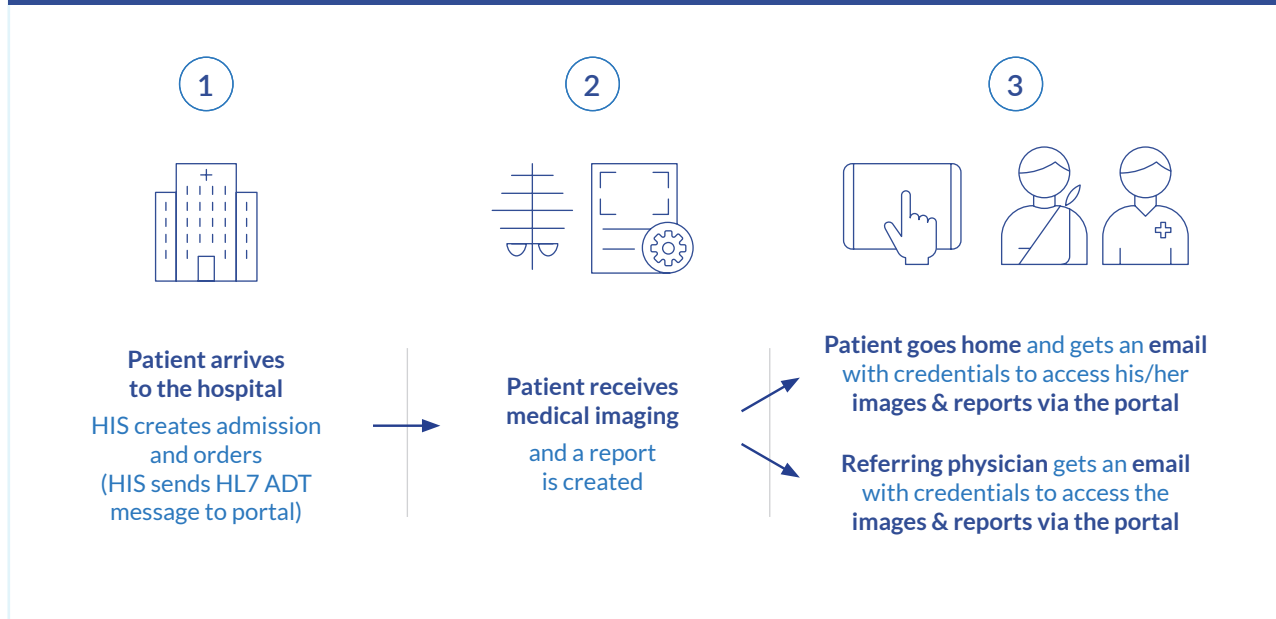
1

2

3

Patient arrives to the hospital

HIS creates admission and orders (HIS sends HL7 ADT message to portal)

Patient receives medical imaging

and a report is created

Patient goes home and gets an email with credentials to access his/her images & reports via the portal

Referring physician gets an email with credentials to access the images & reports via the portal